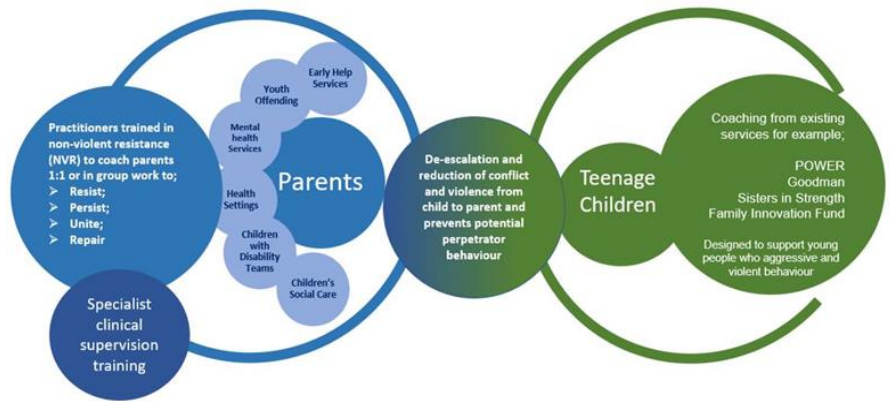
Practitioners trained in non-violent resistance (NVR) to coach parents 1:1 or in group work to;
➤ Resist;
➤ Persist;
➤ Unite;
➤ Repair

Specialist clinical supervision training

Early Help Services

Youth Offending

Mental health Services

Health Settings

Children with Disability Teams

Children's Social Care

Parents

De-escalation and reduction of conflict and violence from child to parent and prevents potential perpetrator behaviour

Teenage Children

Coaching from existing services for example;

POWER
Goodman
Sisters in Strength
Family Innovation Fund

Designed to support young people who aggressive and violent behaviour